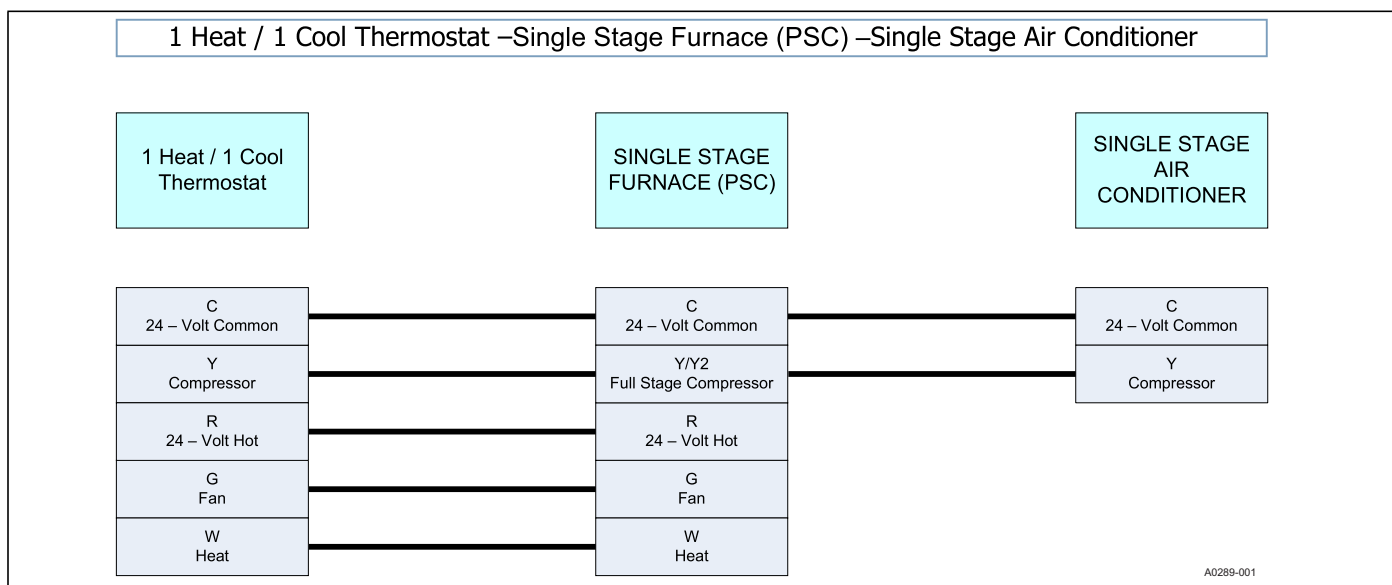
1 Heat / 1 Cool Thermostat –Single Stage Furnace (PSC) –Single Stage Air Conditioner

1 Heat / 1 Cool Thermostat

SINGLE STAGE FURNACE (PSC)

SINGLE STAGE AIR CONDITIONER

C
24 – Volt Common

Y
Compressor

R
24 – Volt Hot

G
Fan

W
Heat

C
24 – Volt Common

Y/Y2
Full Stage Compressor

R
24 – Volt Hot

G
Fan

W
Heat

C
24 – Volt Common

Y
Compressor

A0289-001